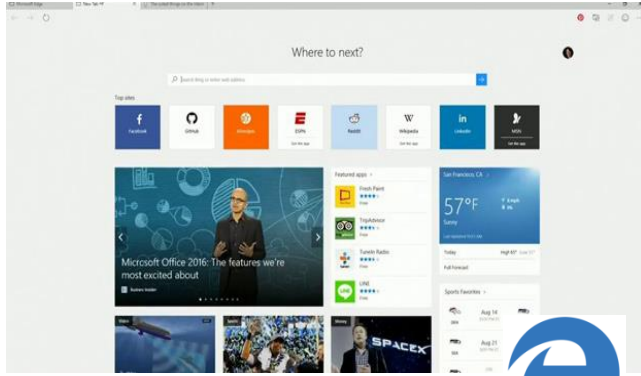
Microsoft Edge | New Tab | The coolest things on the internet

Where to next?

Search or enter web address

Top sites

Facebook

GitHub

Windows

ESPN
Get the app

Reddit

Wikipedia
Get the app

LinkedIn

MSN
Get the app

Microsoft Office 2016: The features we're most excited about

Business Insider

Featured apps

Fresh Paint
Free

TripAdvisor
Free

TuneIn Radio
Free

LINE
Free

San Francisco, CA

57°F

Sunny

Today

High 63° Low 52°

Full Forecast

Sports Favorites

Aug 14

Aug 21

Aug 15

Video

Sports

Money

SPACEX